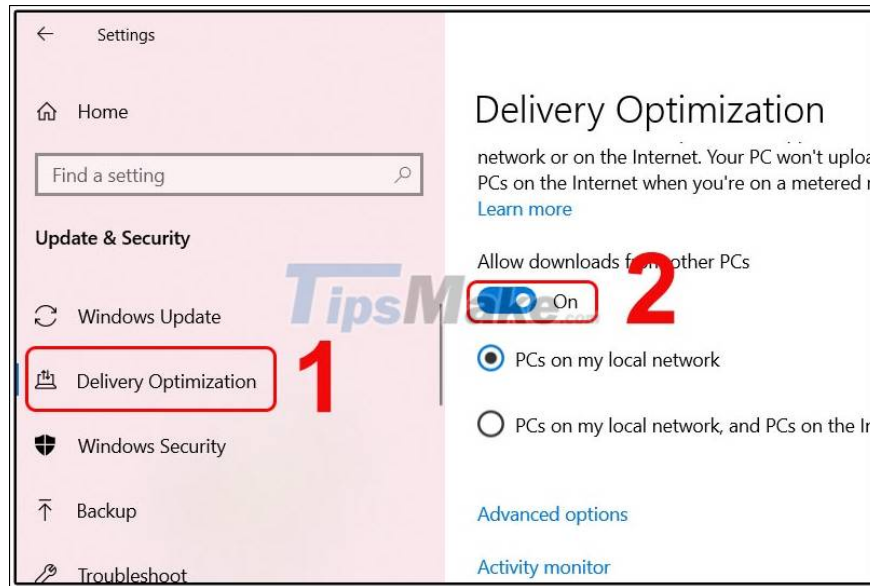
Settings

Home

Find a setting

Update & Security

Windows Update

Delivery Optimization

Windows Security

Backup

Troubleshoot

1

Delivery Optimization

network or on the Internet. Your PC won't uploa PCs on the Internet when you're on a metered r

Learn more

Allow downloads f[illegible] other PCs

On

2

PCs on my local network

PCs on my local network, and PCs on the In

Advanced options

Activity monitor

TipsMake.com